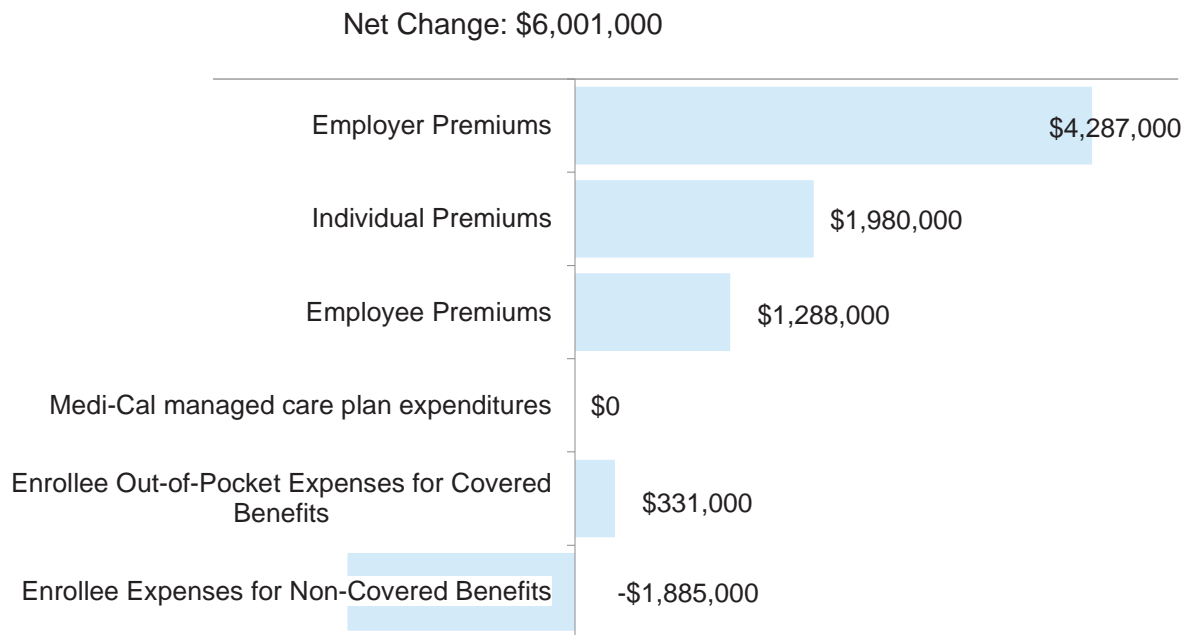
Net Change: \$6,001,000

Employer Premiums \$4,287,000

Individual Premiums \$1,980,000

Employee Premiums \$1,288,000

Medi-Cal managed care plan expenditures \$0

Enrollee Out-of-Pocket Expenses for Covered Benefits \$331,000

Enrollee Expenses for Non-Covered Benefits -\$1,885,000